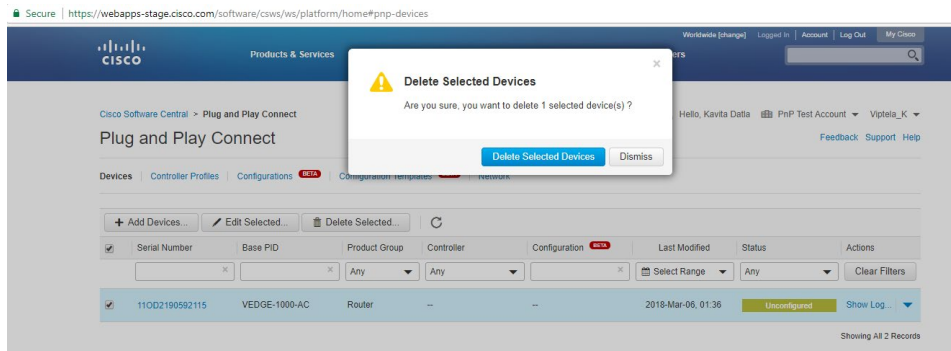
Secure | https://webapps-stage.cisco.com/software/csws/ws/platform/home#pnp-devices

Worldwide [change] Logged In | Account | Log Out My Cisco

cisco

Products & Services

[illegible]ers

Delete Selected Devices

Are you sure, you want to delete 1 selected device(s) ?

Delete Selected Devices Dismiss

Cisco Software Central > Plug and Play Connect

Hello, Kavita Datla PnP Test Account Viptela_K

Plug and Play Connect

Feedback Support Help

Devices | Controller Profiles | Configurations BETA | Configuration Templates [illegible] | Network

+ Add Devices... Edit Selected... Delete Selected...

| | Serial Number | Base PID | Product Group | Controller | Configuration BETA | Last Modified | Status | Actions |
|---|---|---|---|---|---|---|---|---|
| | | | Any | Any | | Select Range | Any | Clear Filters |
| | 11OD2190592115 | VEDGE-1000-AC | Router | -- | -- | 2018-Mar-06, 01:36 | Unconfigured | Show Log... |

Showing All 2 Records